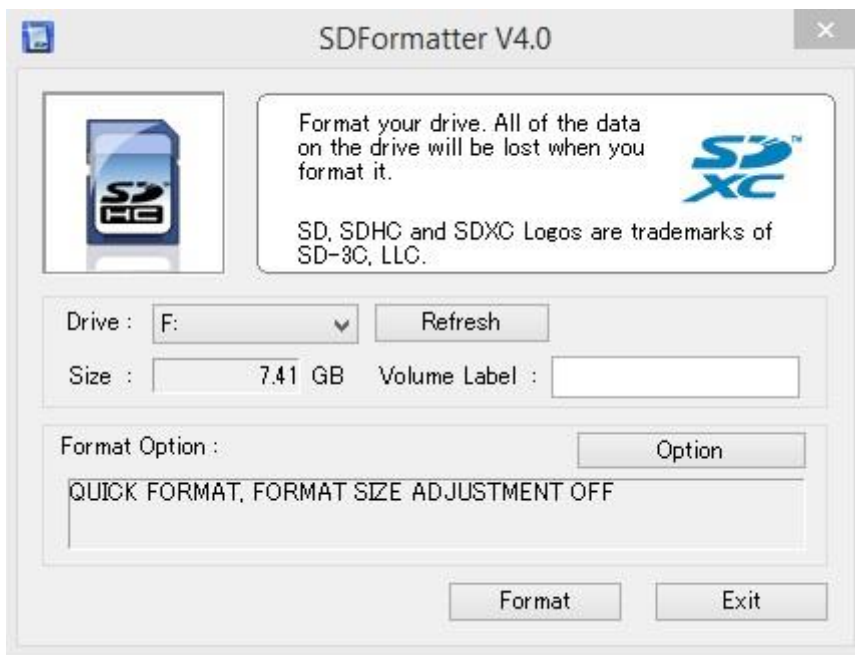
SDFormatter V4.0

×

SD HC

Format your drive. All of the data on the drive will be lost when you format it.

SD XC

SD, SDHC and SDXC Logos are trademarks of SD-3C, LLC.

Drive : F:

Refresh

Size : 7.41 GB

Volume Label :

Format Option :

Option

QUICK FORMAT, FORMAT SIZE ADJUSTMENT OFF

Format

Exit